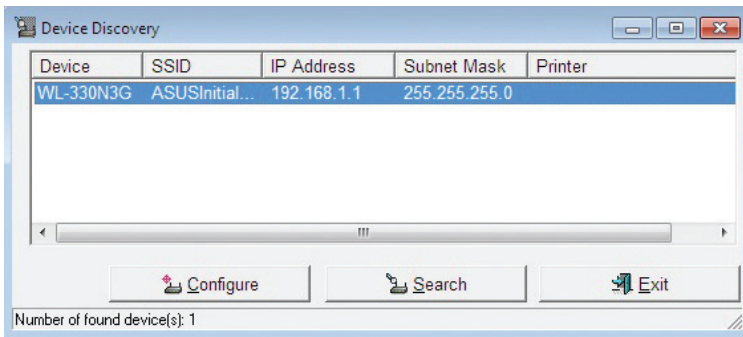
Device Discovery

| Device | SSID | IP Address | Subnet Mask | Printer |
|---|---|---|---|---|
| WL-330N3G | ASUSInitial... | 192.168.1.1 | 255.255.255.0 | |

Configure Search Exit

Number of found device(s): 1